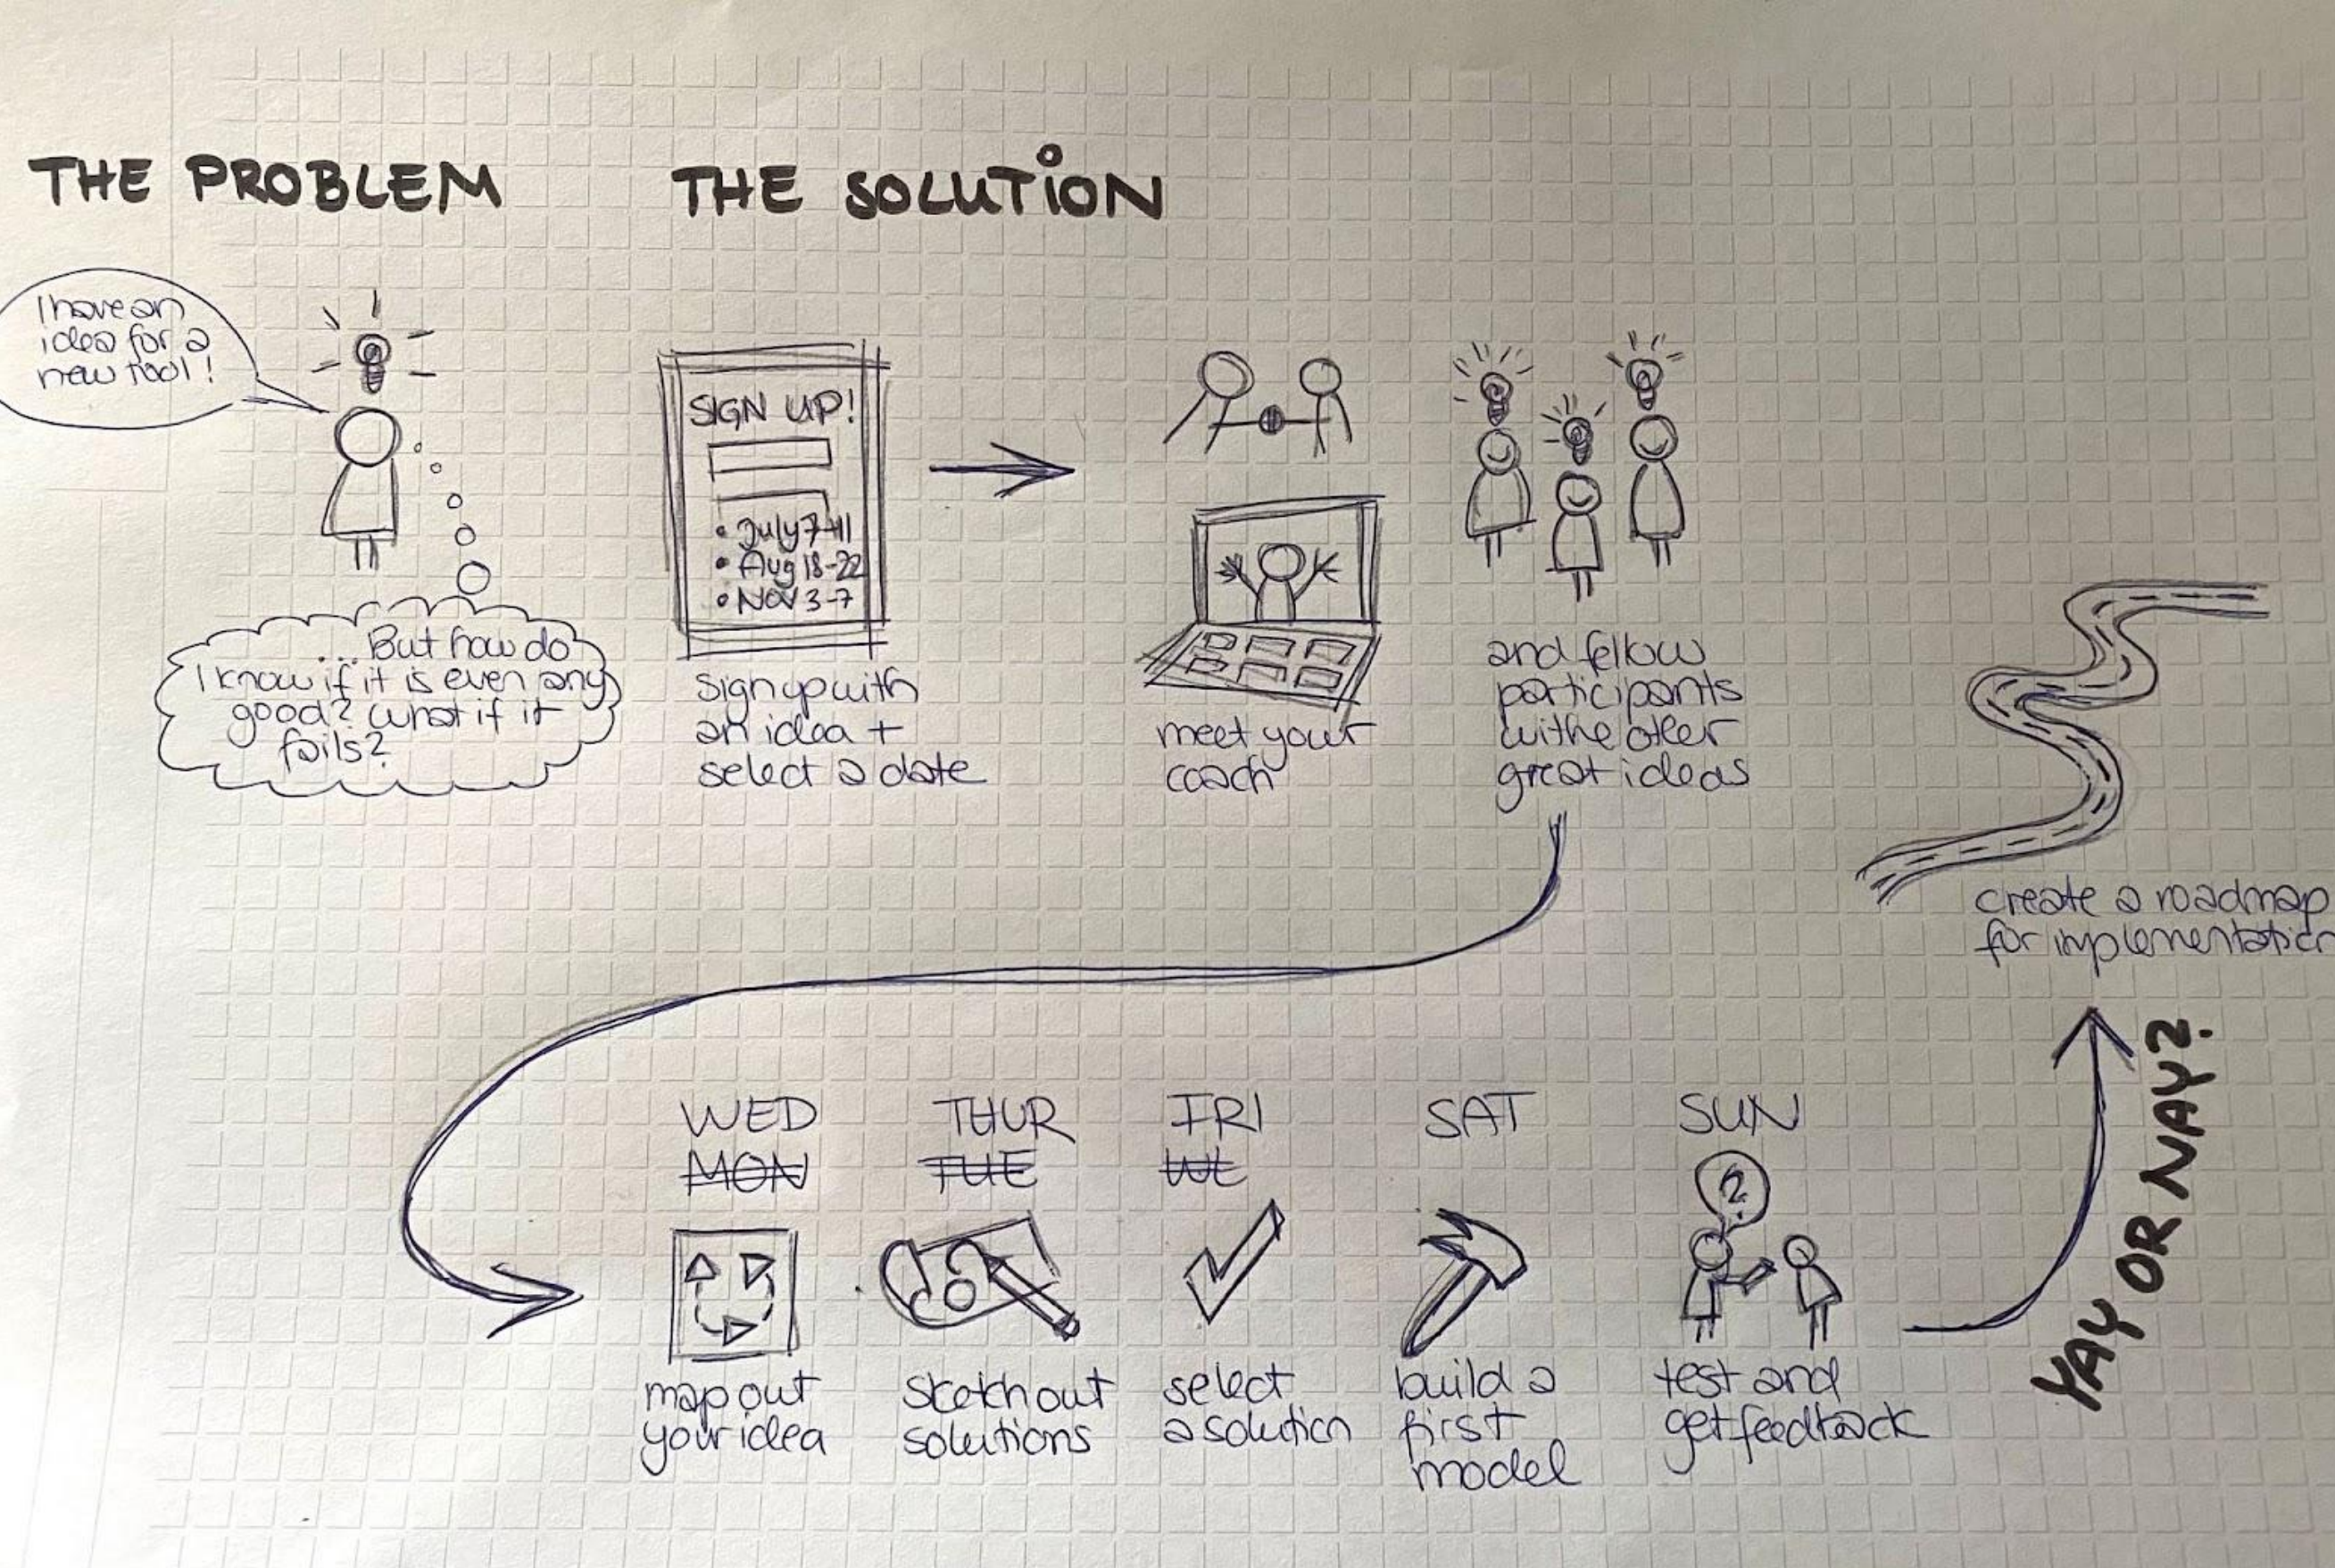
THE PROBLEM

I have an idea for a new tool!

... But how do I know if it is even any good? What if it fails?

THE SOLUTION

SIGN UP!

• July 7-11
• Aug 18-22
• Nov 3-7

sign up with an idea + select a date

meet your coach

and fellow participants with other great ideas

create a roadmap for implementation

WED
~~MON~~

map out your idea

THUR
~~TUE~~

sketch out solutions

FRI
~~WE~~

select a solution

SAT

build a first model

SUN

?

test and get feedback

YAY OR NAY?